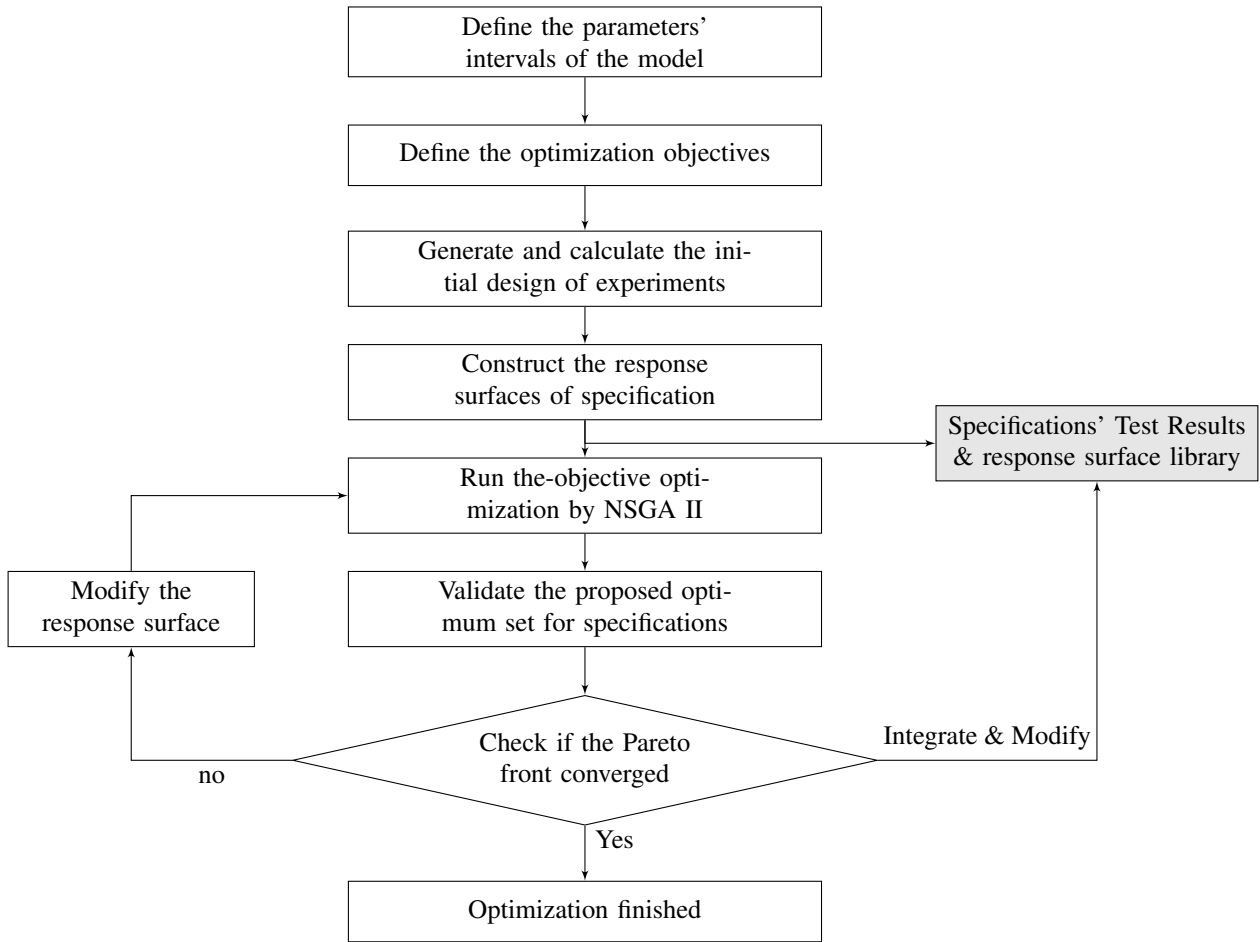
Define the parameters' intervals of the model

Define the optimization objectives

Generate and calculate the initial design of experiments

Construct the response surfaces of specification

Specifications' Test Results & response surface library

Run the-objective optimization by NSGA II

Modify the response surface

Validate the proposed optimum set for specifications

Check if the Pareto front converged

Integrate & Modify

no

Yes

Optimization finished